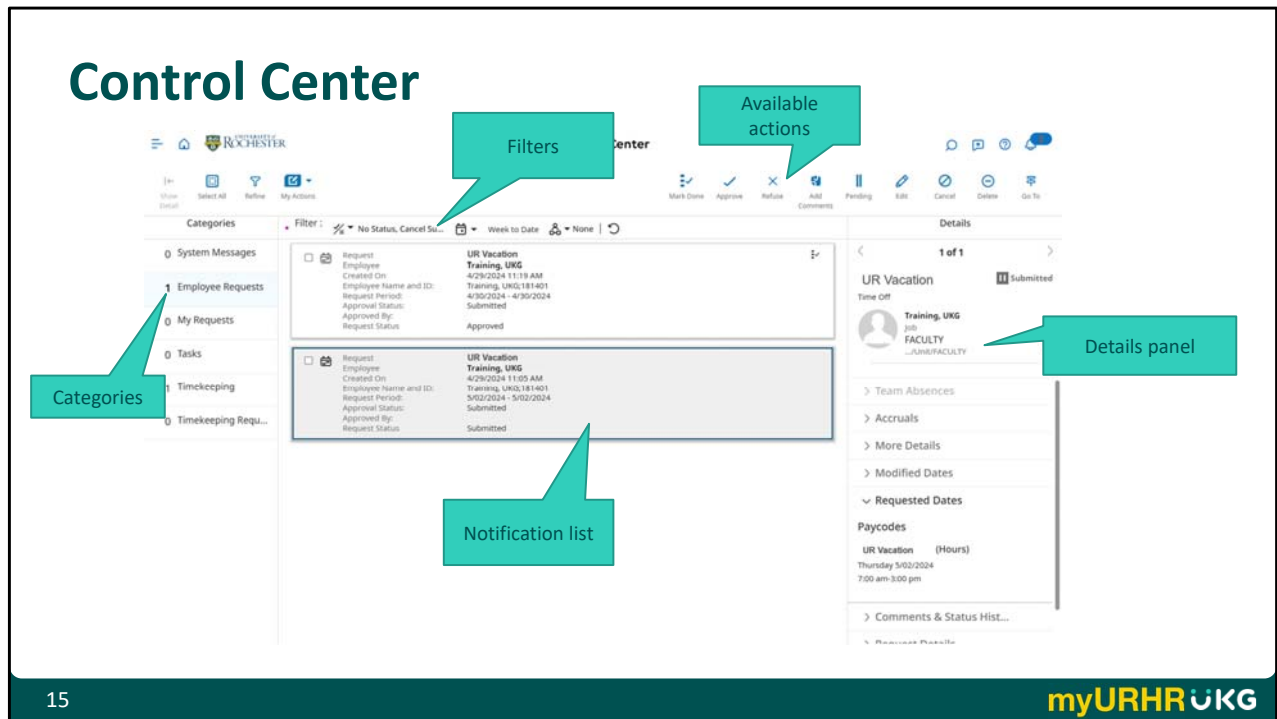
Control Center

Available actions

Filters

UNIVERSITY of ROCHESTER

Center

Show Detail   Select All   Refine   My Actions

Mark Done   Approve   Refuse   Add Comments   Pending   Edit   Cancel   Delete   Go To

Categories

Filter : No Status, Cancel Su...   Week to Date   None

Details

0 System Messages
1 Employee Requests
0 My Requests
0 Tasks
1 Timekeeping
0 Timekeeping Requ...

Categories

Request: UR Vacation
Employee: Training, UKG
Created On: 4/29/2024 11:19 AM
Employee Name and ID: Training, UKG;181401
Request Period: 4/30/2024 - 4/30/2024
Approval Status: Submitted
Approved By:
Request Status: Approved

Request: UR Vacation
Employee: Training, UKG
Created On: 4/29/2024 11:05 AM
Employee Name and ID: Training, UKG;181401
Request Period: 5/02/2024 - 5/02/2024
Approval Status: Submitted
Approved By:
Request Status: Submitted

Notification list

1 of 1

UR Vacation   Submitted
Time Off

Training, UKG
Job
FACULTY
.../UofR/FACULTY

Details panel

> Team Absences
> Accruals
> More Details
> Modified Dates
Requested Dates

Paycodes

UR Vacation   (Hours)
Thursday 5/02/2024
7:00 am-3:00 pm

> Comments & Status Hist...
> Request Details

15

myURHR UKG